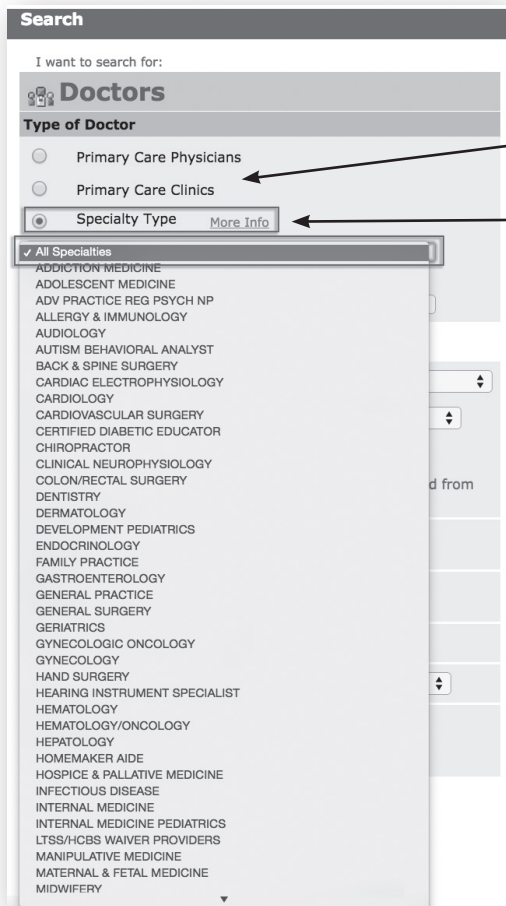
Search

I want to search for:

Doctors

Type of Doctor

Primary Care Physicians

Primary Care Clinics

Specialty Type More Info

✓ All Specialties
ADDICTION MEDICINE
ADOLESCENT MEDICINE
ADV PRACTICE REG PSYCH NP
ALLERGY & IMMUNOLOGY
AUDIOLOGY
AUTISM BEHAVIORAL ANALYST
BACK & SPINE SURGERY
CARDIAC ELECTROPHYSIOLOGY
CARDIOLOGY
CARDIOVASCULAR SURGERY
CERTIFIED DIABETIC EDUCATOR
CHIROPRACTOR
CLINICAL NEUROPHYSIOLOGY
COLON/RECTAL SURGERY
DENTISTRY
DERMATOLOGY
DEVELOPMENT PEDIATRICS
ENDOCRINOLOGY
FAMILY PRACTICE
GASTROENTEROLOGY
GENERAL PRACTICE
GENERAL SURGERY
GERIATRICS
GYNECOLOGIC ONCOLOGY
GYNECOLOGY
HAND SURGERY
HEARING INSTRUMENT SPECIALIST
HEMATOLOGY
HEMATOLOGY/ONCOLOGY
HEPATOLOGY
HOMEMAKER AIDE
HOSPICE & PALLATIVE MEDICINE
INFECTIOUS DISEASE
INTERNAL MEDICINE
INTERNAL MEDICINE PEDIATRICS
LTSS/HCBS WAIVER PROVIDERS
MANIPULATIVE MEDICINE
MATERNAL & FETAL MEDICINE
MIDWIFERY

d from